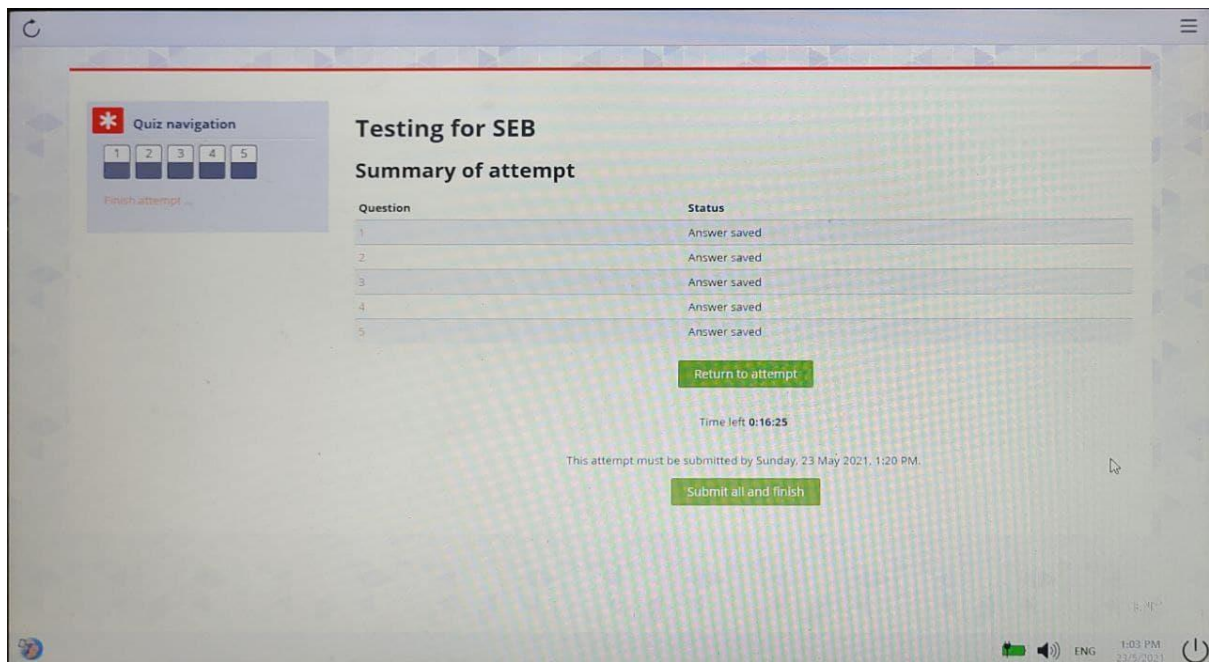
Quiz navigation

1 2 3 4 5

Finish attempt ...

Testing for SEB

Summary of attempt

| Question | Status |
|---|---|
| 1 | Answer saved |
| 2 | Answer saved |
| 3 | Answer saved |
| 4 | Answer saved |
| 5 | Answer saved |

Return to attempt

Time left **0:16:25**

This attempt must be submitted by Sunday, 23 May 2021, 1:20 PM.

Submit all and finish

ENG 1:03 PM 23/5/2021